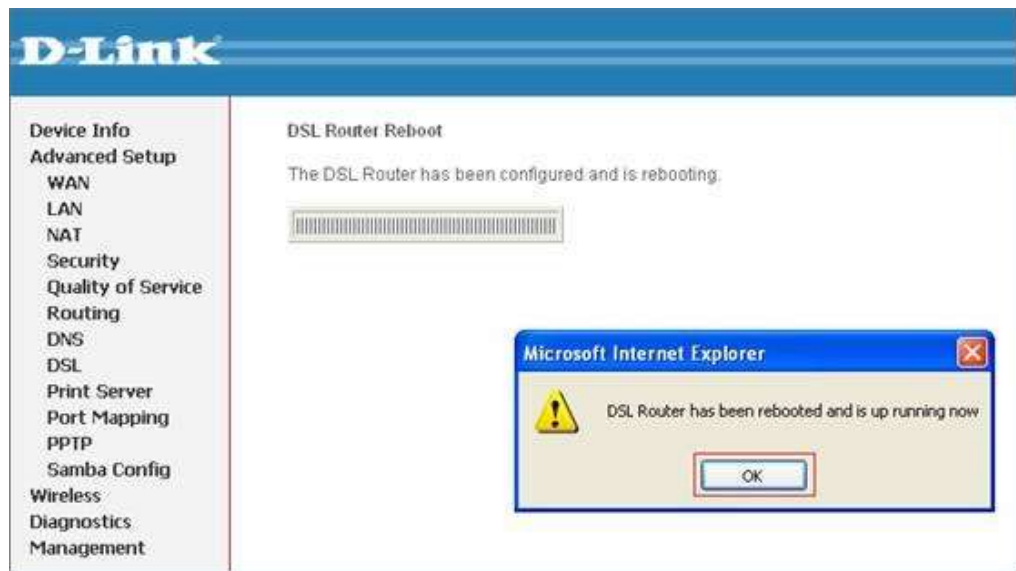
D-Link

Device Info
Advanced Setup
WAN
LAN
NAT
Security
Quality of Service
Routing
DNS
DSL
Print Server
Port Mapping
PPTP
Samba Config
Wireless
Diagnostics
Management

DSL Router Reboot

The DSL Router has been configured and is rebooting.

Microsoft Internet Explorer

DSL Router has been rebooted and is up running now

OK